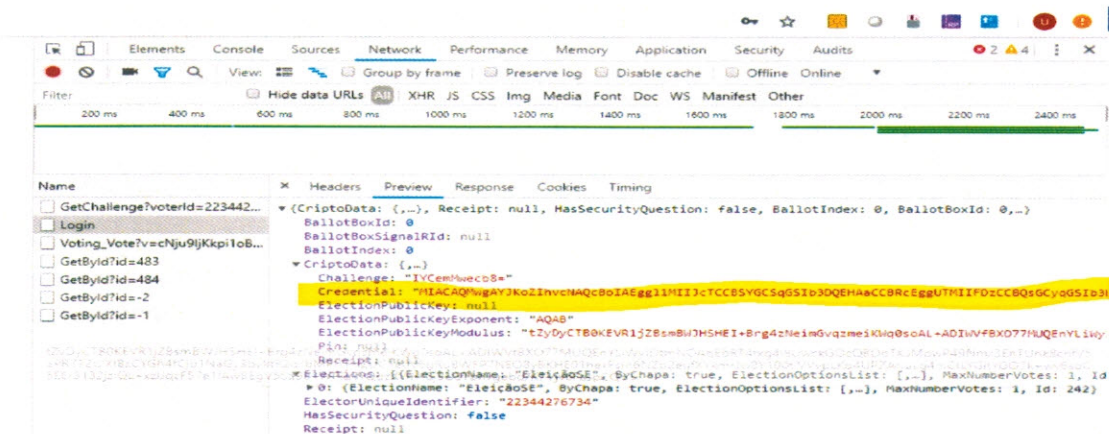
Elements Console Sources Network Performance Memory Application Security Audits 2 4

View: Group by frame Preserve log Disable cache Offline Online

Filter Hide data URLs All XHR JS CSS Img Media Font Doc WS Manifest Other

200 ms 400 ms 600 ms 800 ms 1000 ms 1200 ms 1400 ms 1600 ms 1800 ms 2000 ms 2200 ms 2400 ms

Name
GetChallenge?voterId=223442...
Login
Voting_Vote?v=cNju9ljKkpi1oB...
GetById?id=483
GetById?id=484
GetById?id=-2
GetById?id=-1

× Headers Preview Response Cookies Timing

▾ {CriptoData: {,…}, Receipt: null, HasSecurityQuestion: false, BallotIndex: 0, BallotBoxId: 0,…}
BallotBoxId: 0
BallotBoxSignalRId: null
BallotIndex: 0
▾ CriptoData: {,…}
Challenge: "IYCemMwecb8="
Credential: "MIACAQMwgAYJKoZIhvcNAQcBoIAEgg1lMIIJcTCCBSYGCSqGSIb3DQEHAaCCBRcEggUTMIIFDzCCBQsGCyqGSIb3D
ElectionPublicKey: null
ElectionPublicKeyExponent: "AQAB"
ElectionPublicKeyModulus: "tZyDyCTB0KEVR1jZ8smBWJHSHEI+Brg4zNeimGvqzmeiKWq0soAL+ADIWVfBXO77MUQEnYLiWy
Pin: null
Receipt: null
▸ Elections: [{ElectionName: "EleiçãoSE", ByChapa: true, ElectionOptionsList: [,…], MaxNumberVotes: 1, Id
▸ 0: {ElectionName: "EleiçãoSE", ByChapa: true, ElectionOptionsList: [,…], MaxNumberVotes: 1, Id: 242}
ElectorUniqueIdentifier: "22344276734"
HasSecurityQuestion: false
Receipt: null